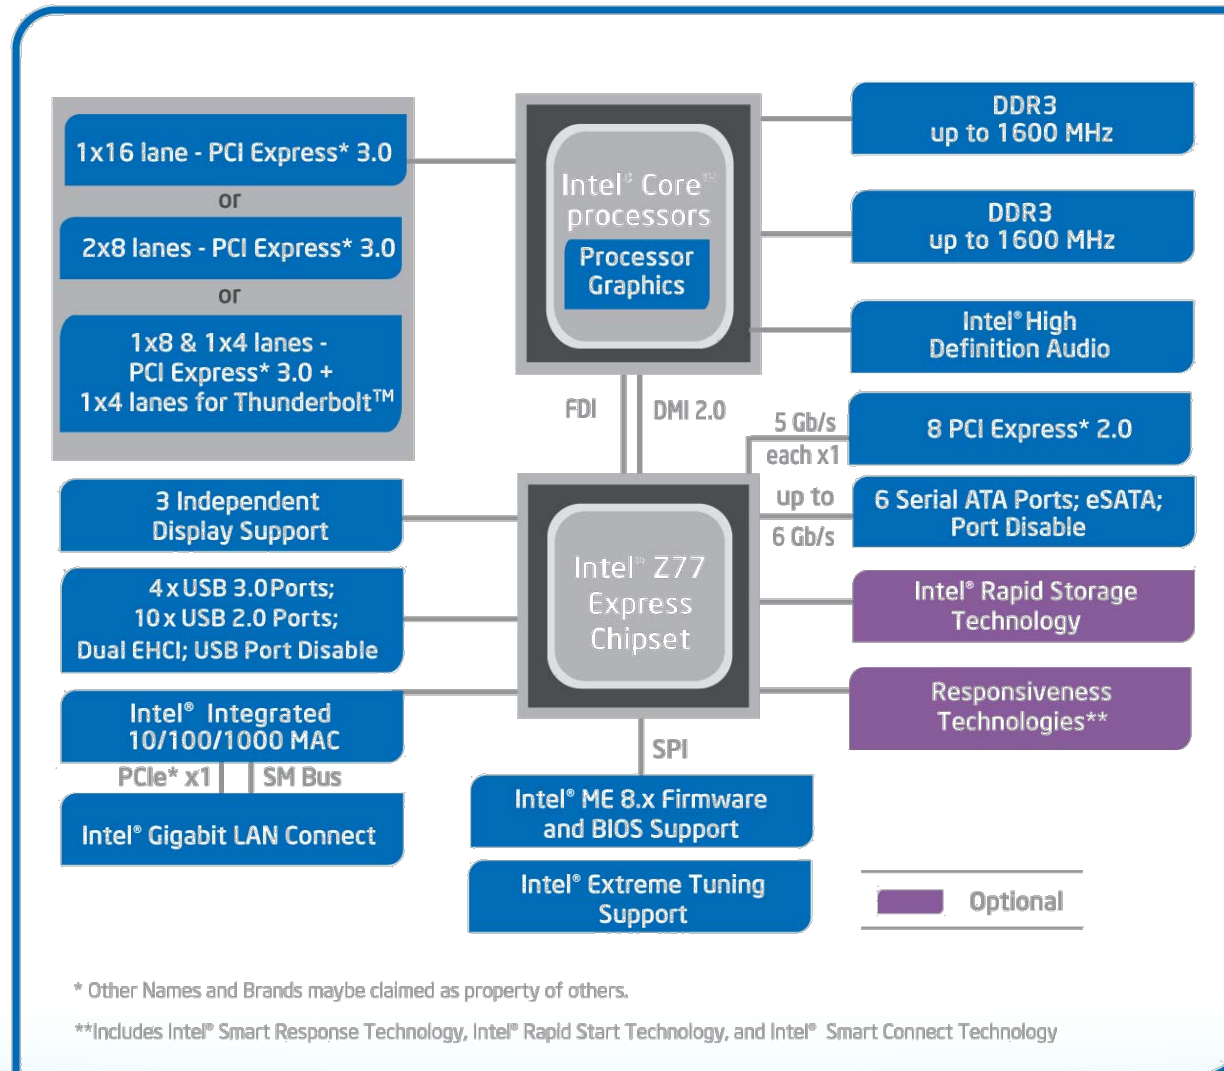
1x16 lane - PCI Express* 3.0

or

2x8 lanes - PCI Express* 3.0

or

1x8 & 1x4 lanes - PCI Express* 3.0 + 1x4 lanes for Thunderbolt™

Intel® Core™ processors

Processor Graphics

DDR3 up to 1600 MHz

DDR3 up to 1600 MHz

Intel® High Definition Audio

FDI

DMI 2.0

5 Gb/s each x1

8 PCI Express* 2.0

up to 6 Gb/s

6 Serial ATA Ports; eSATA; Port Disable

3 Independent Display Support

Intel® Z77 Express Chipset

4 x USB 3.0 Ports; 10 x USB 2.0 Ports; Dual EHCI; USB Port Disable

Intel® Rapid Storage Technology

Responsiveness Technologies**

Intel® Integrated 10/100/1000 MAC

PCIe* x1

SM Bus

Intel® Gigabit LAN Connect

SPI

Intel® ME 8.x Firmware and BIOS Support

Intel® Extreme Tuning Support

Optional

* Other Names and Brands maybe claimed as property of others.

**Includes Intel® Smart Response Technology, Intel® Rapid Start Technology, and Intel® Smart Connect Technology